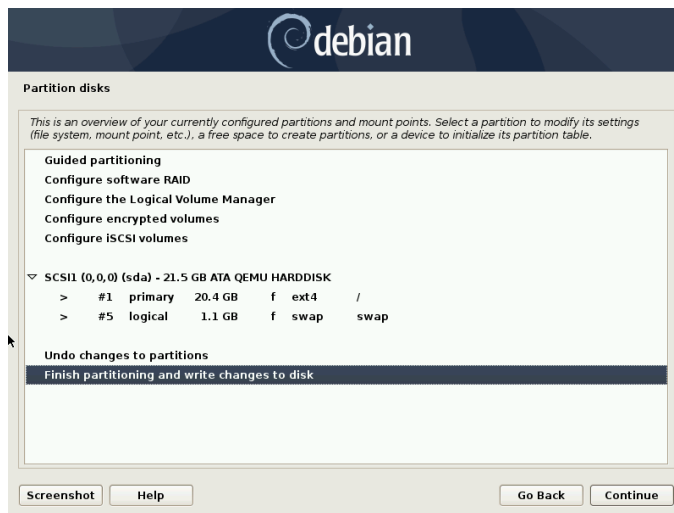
debian

Partition disks

This is an overview of your currently configured partitions and mount points. Select a partition to modify its settings (file system, mount point, etc.), a free space to create partitions, or a device to initialize its partition table.

Guided partitioning
Configure software RAID
Configure the Logical Volume Manager
Configure encrypted volumes
Configure iSCSI volumes

SCSI1 (0,0,0) (sda) - 21.5 GB ATA QEMU HARDDISK
> #1 primary 20.4 GB f ext4 /
> #5 logical 1.1 GB f swap swap

Undo changes to partitions
Finish partitioning and write changes to disk

Screenshot Help Go Back Continue